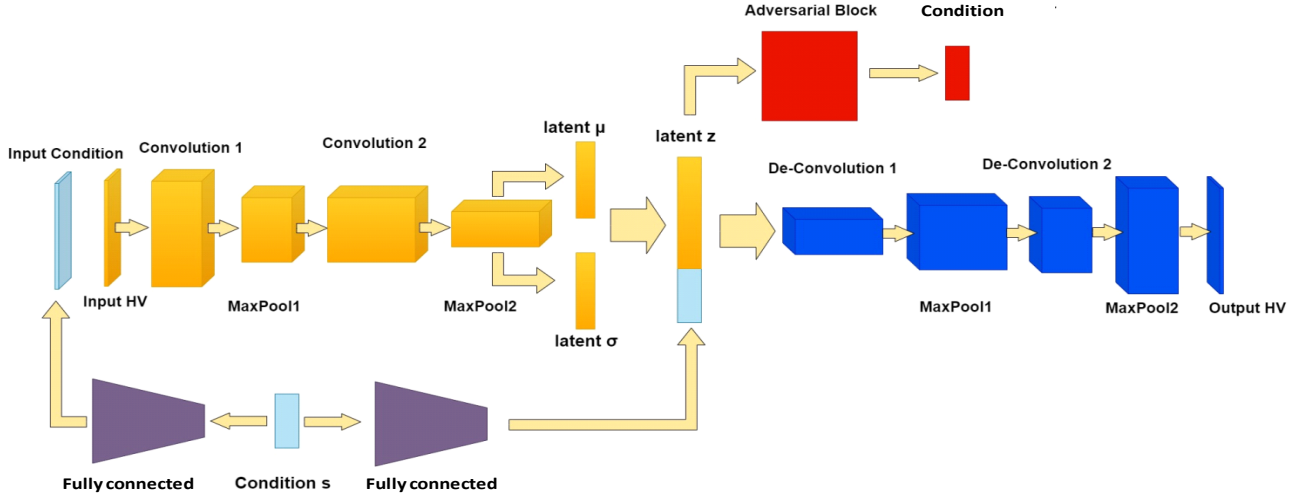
Adversarial Block

Condition

Input Condition

Convolution 1

Convolution 2

latent μ

latent z

De-Convolution 1

De-Convolution 2

Input HV

MaxPool1

MaxPool2

latent σ

MaxPool1

MaxPool2

Output HV

Fully connected

Condition s

Fully connected